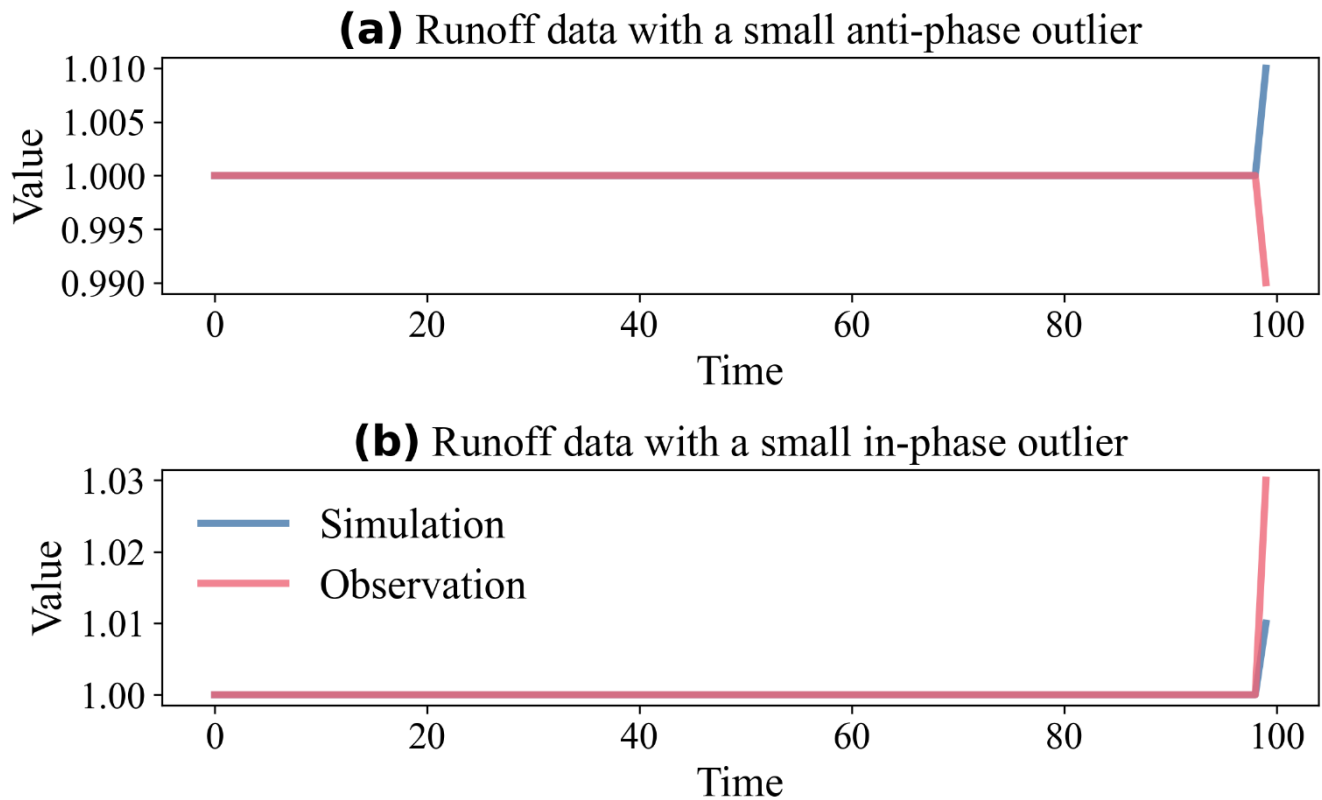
(a) Runoff data with a small anti-phase outlier

Value

1.010
1.005
1.000
0.995
0.990

0 20 40 60 80 100

Time

(b) Runoff data with a small in-phase outlier

Value

1.03
1.02
1.01
1.00

Simulation
Observation

0 20 40 60 80 100

Time